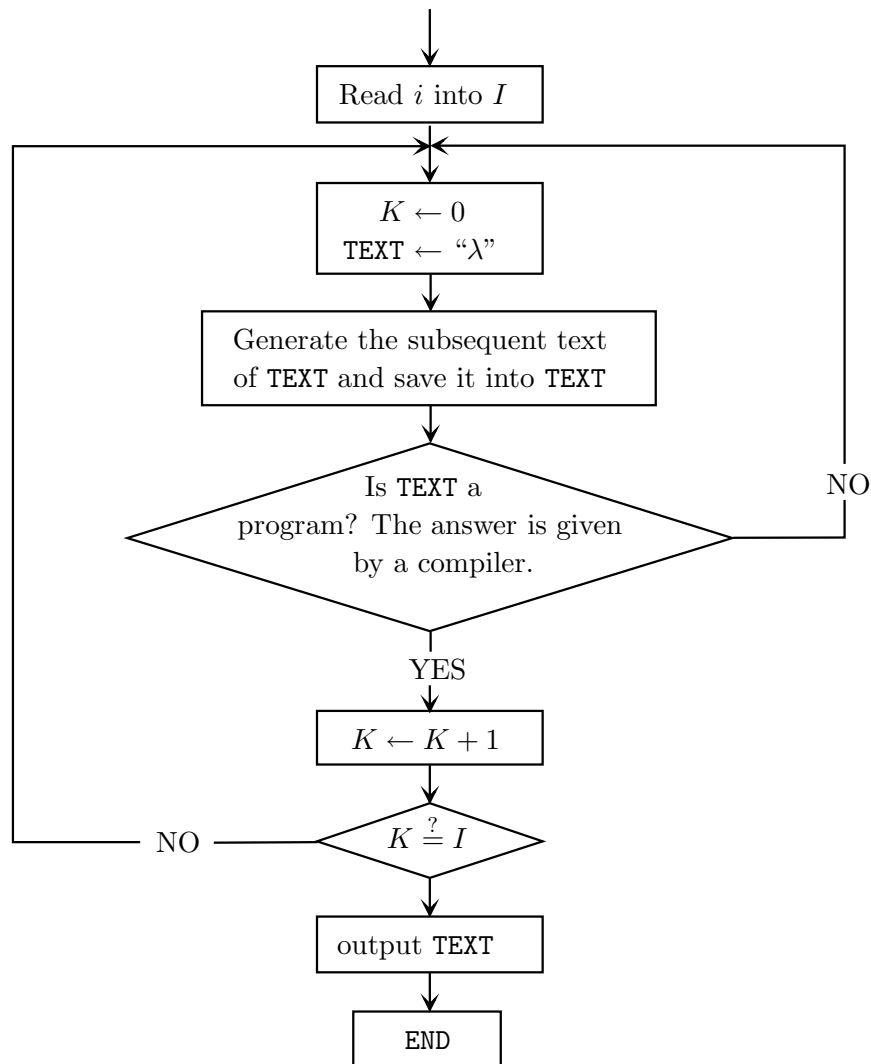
Read $i$ into $I$

$K \leftarrow 0$
TEXT $\leftarrow$ "$\lambda$"

Generate the subsequent text of TEXT and save it into TEXT

Is TEXT a program? The answer is given by a compiler.

NO

YES

$K \leftarrow K + 1$

NO

$K \stackrel{?}{=} I$

output TEXT

END